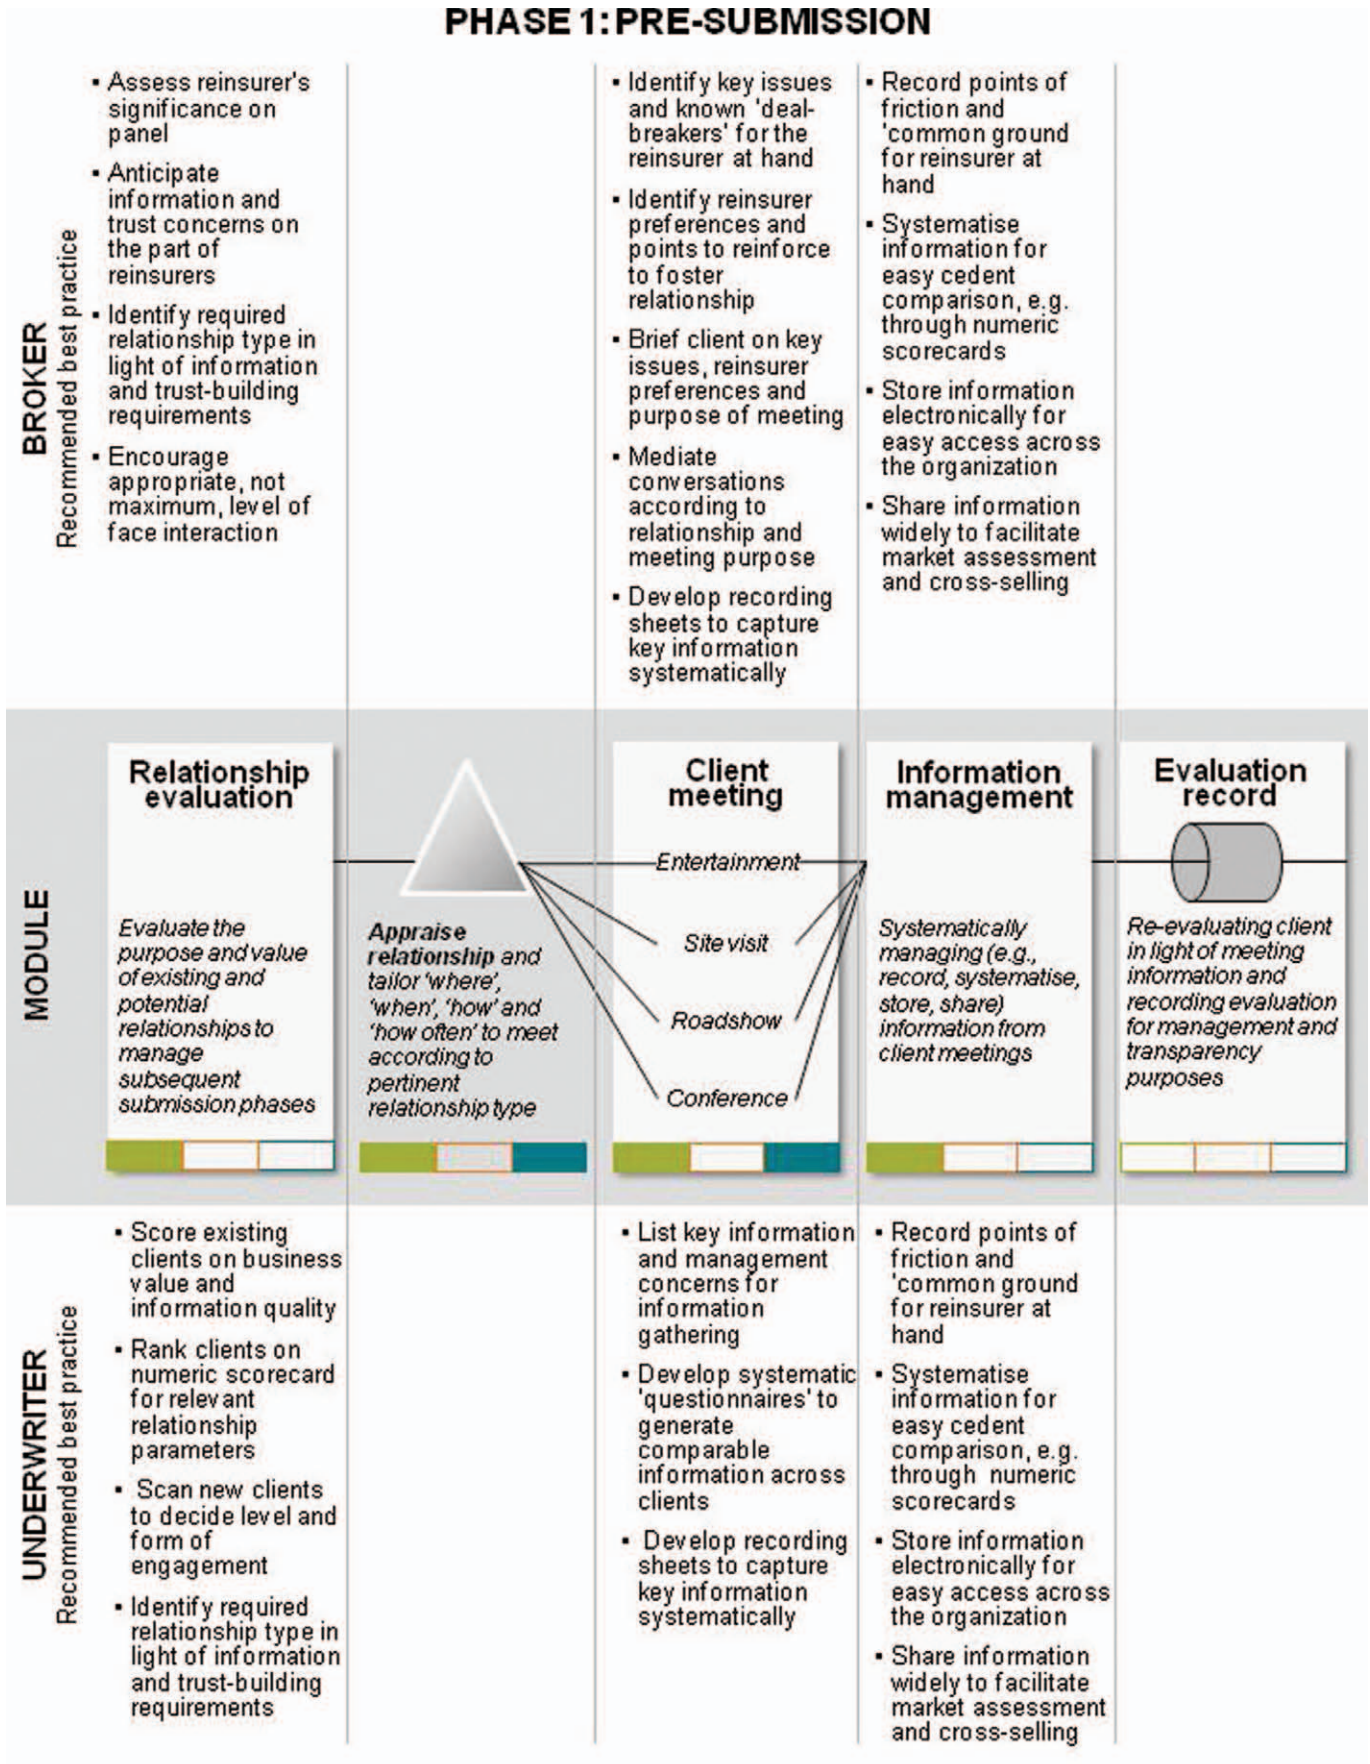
PHASE 1: PRE-SUBMISSION

BROKER
Recommended best practice

• Assess reinsurer's significance on panel
• Anticipate information and trust concerns on the part of reinsurers
• Identify required relationship type in light of information and trust-building requirements
• Encourage appropriate, not maximum, level of face interaction

• Identify key issues and known 'deal-breakers' for the reinsurer at hand
• Identify reinsurer preferences and points to reinforce to foster relationship
• Brief client on key issues, reinsurer preferences and purpose of meeting
• Mediate conversations according to relationship and meeting purpose
• Develop recording sheets to capture key information systematically

• Record points of friction and 'common ground for reinsurer at hand
• Systematise information for easy cedent comparison, e.g. through numeric scorecards
• Store information electronically for easy access across the organization
• Share information widely to facilitate market assessment and cross-selling

MODULE

Relationship evaluation

Evaluate the purpose and value of existing and potential relationships to manage subsequent submission phases

Appraise relationship and tailor 'where', 'when', 'how' and 'how often' to meet according to pertinent relationship type

Client meeting

Entertainment
Site visit
Roadshow
Conference

Information management

Systematically managing (e.g., record, systematise, store, share) information from client meetings

Evaluation record

Re-evaluating client in light of meeting information and recording evaluation for management and transparency purposes

UNDERWRITER
Recommended best practice

• Score existing clients on business value and information quality
• Rank clients on numeric scorecard for relevant relationship parameters
• Scan new clients to decide level and form of engagement
• Identify required relationship type in light of information and trust-building requirements

• List key information and management concerns for information gathering
• Develop systematic 'questionnaires' to generate comparable information across clients
• Develop recording sheets to capture key information systematically

• Record points of friction and 'common ground for reinsurer at hand
• Systematise information for easy cedent comparison, e.g. through numeric scorecards
• Store information electronically for easy access across the organization
• Share information widely to facilitate market assessment and cross-selling